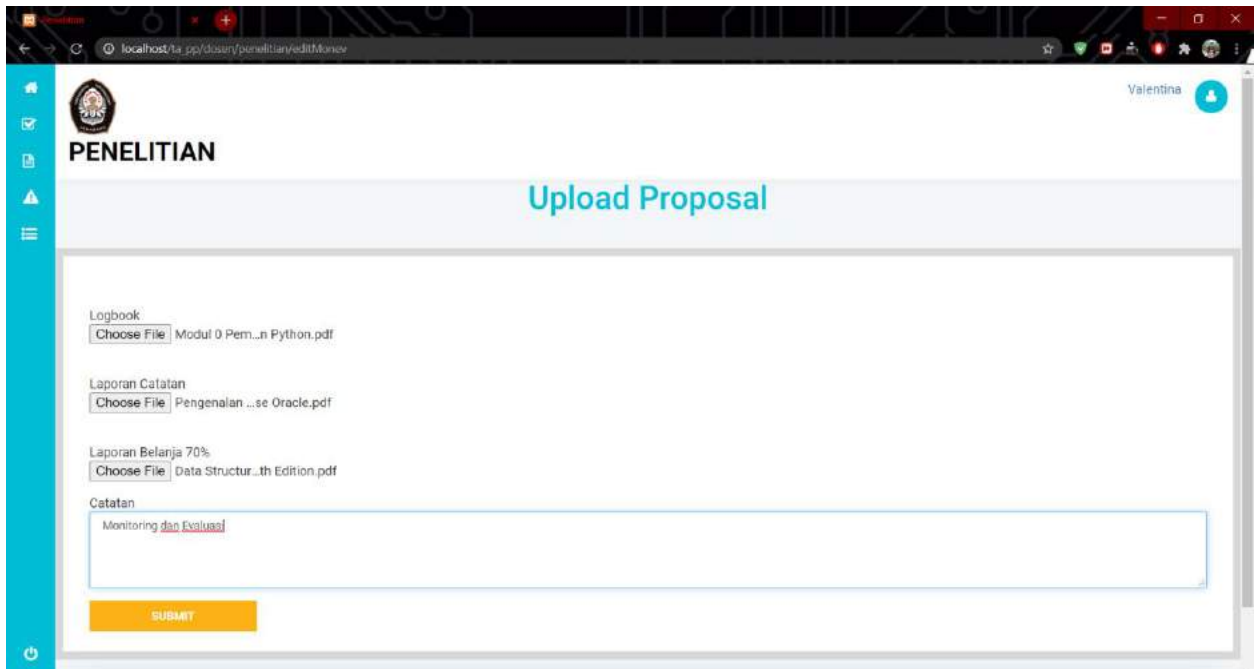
localhost/ta_pp/dosen/penelitian/editMonev

PENELITIAN

Valentina

Upload Proposal

Logbook
Choose File Modul 0 Pem...n Python.pdf

Laporan Catatan
Choose File Pengenalan ...se Oracle.pdf

Laporan Belanja 70%
Choose File Data Structur...th Edition.pdf

Catatan
Monitoring dan Evaluasi

SUBMIT